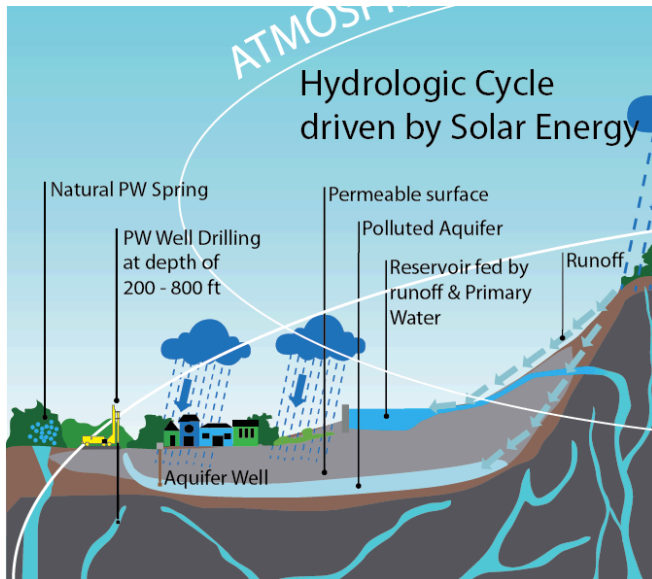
ATMOSP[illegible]

Hydrologic Cycle driven by Solar Energy

Natural PW Spring

PW Well Drilling at depth of 200 - 800 ft

Permeable surface

Polluted Aquifer

Reservoir fed by runoff & Primary Water

Runoff

Aquifer Well